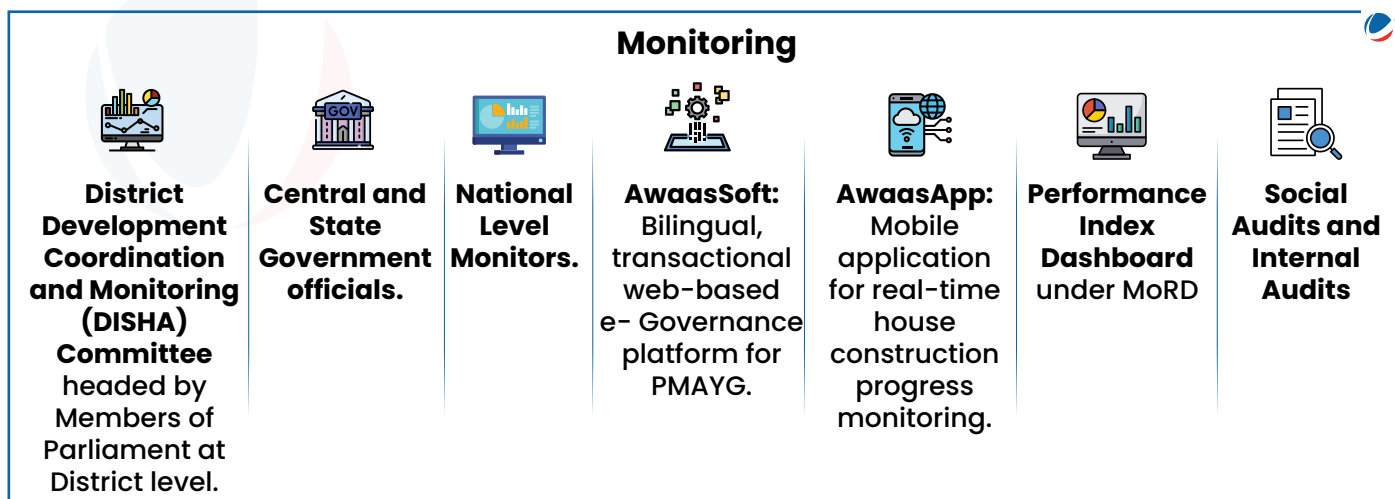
Monitoring

GOV

District Development Coordination and Monitoring (DISHA) Committee headed by Members of Parliament at District level.

Central and State Government officials.

National Level Monitors.

AwaasSoft: Bilingual, transactional web-based e- Governance platform for PMAYG.

AwaasApp: Mobile application for real-time house construction progress monitoring.

Performance Index Dashboard under MoRD

Social Audits and Internal Audits